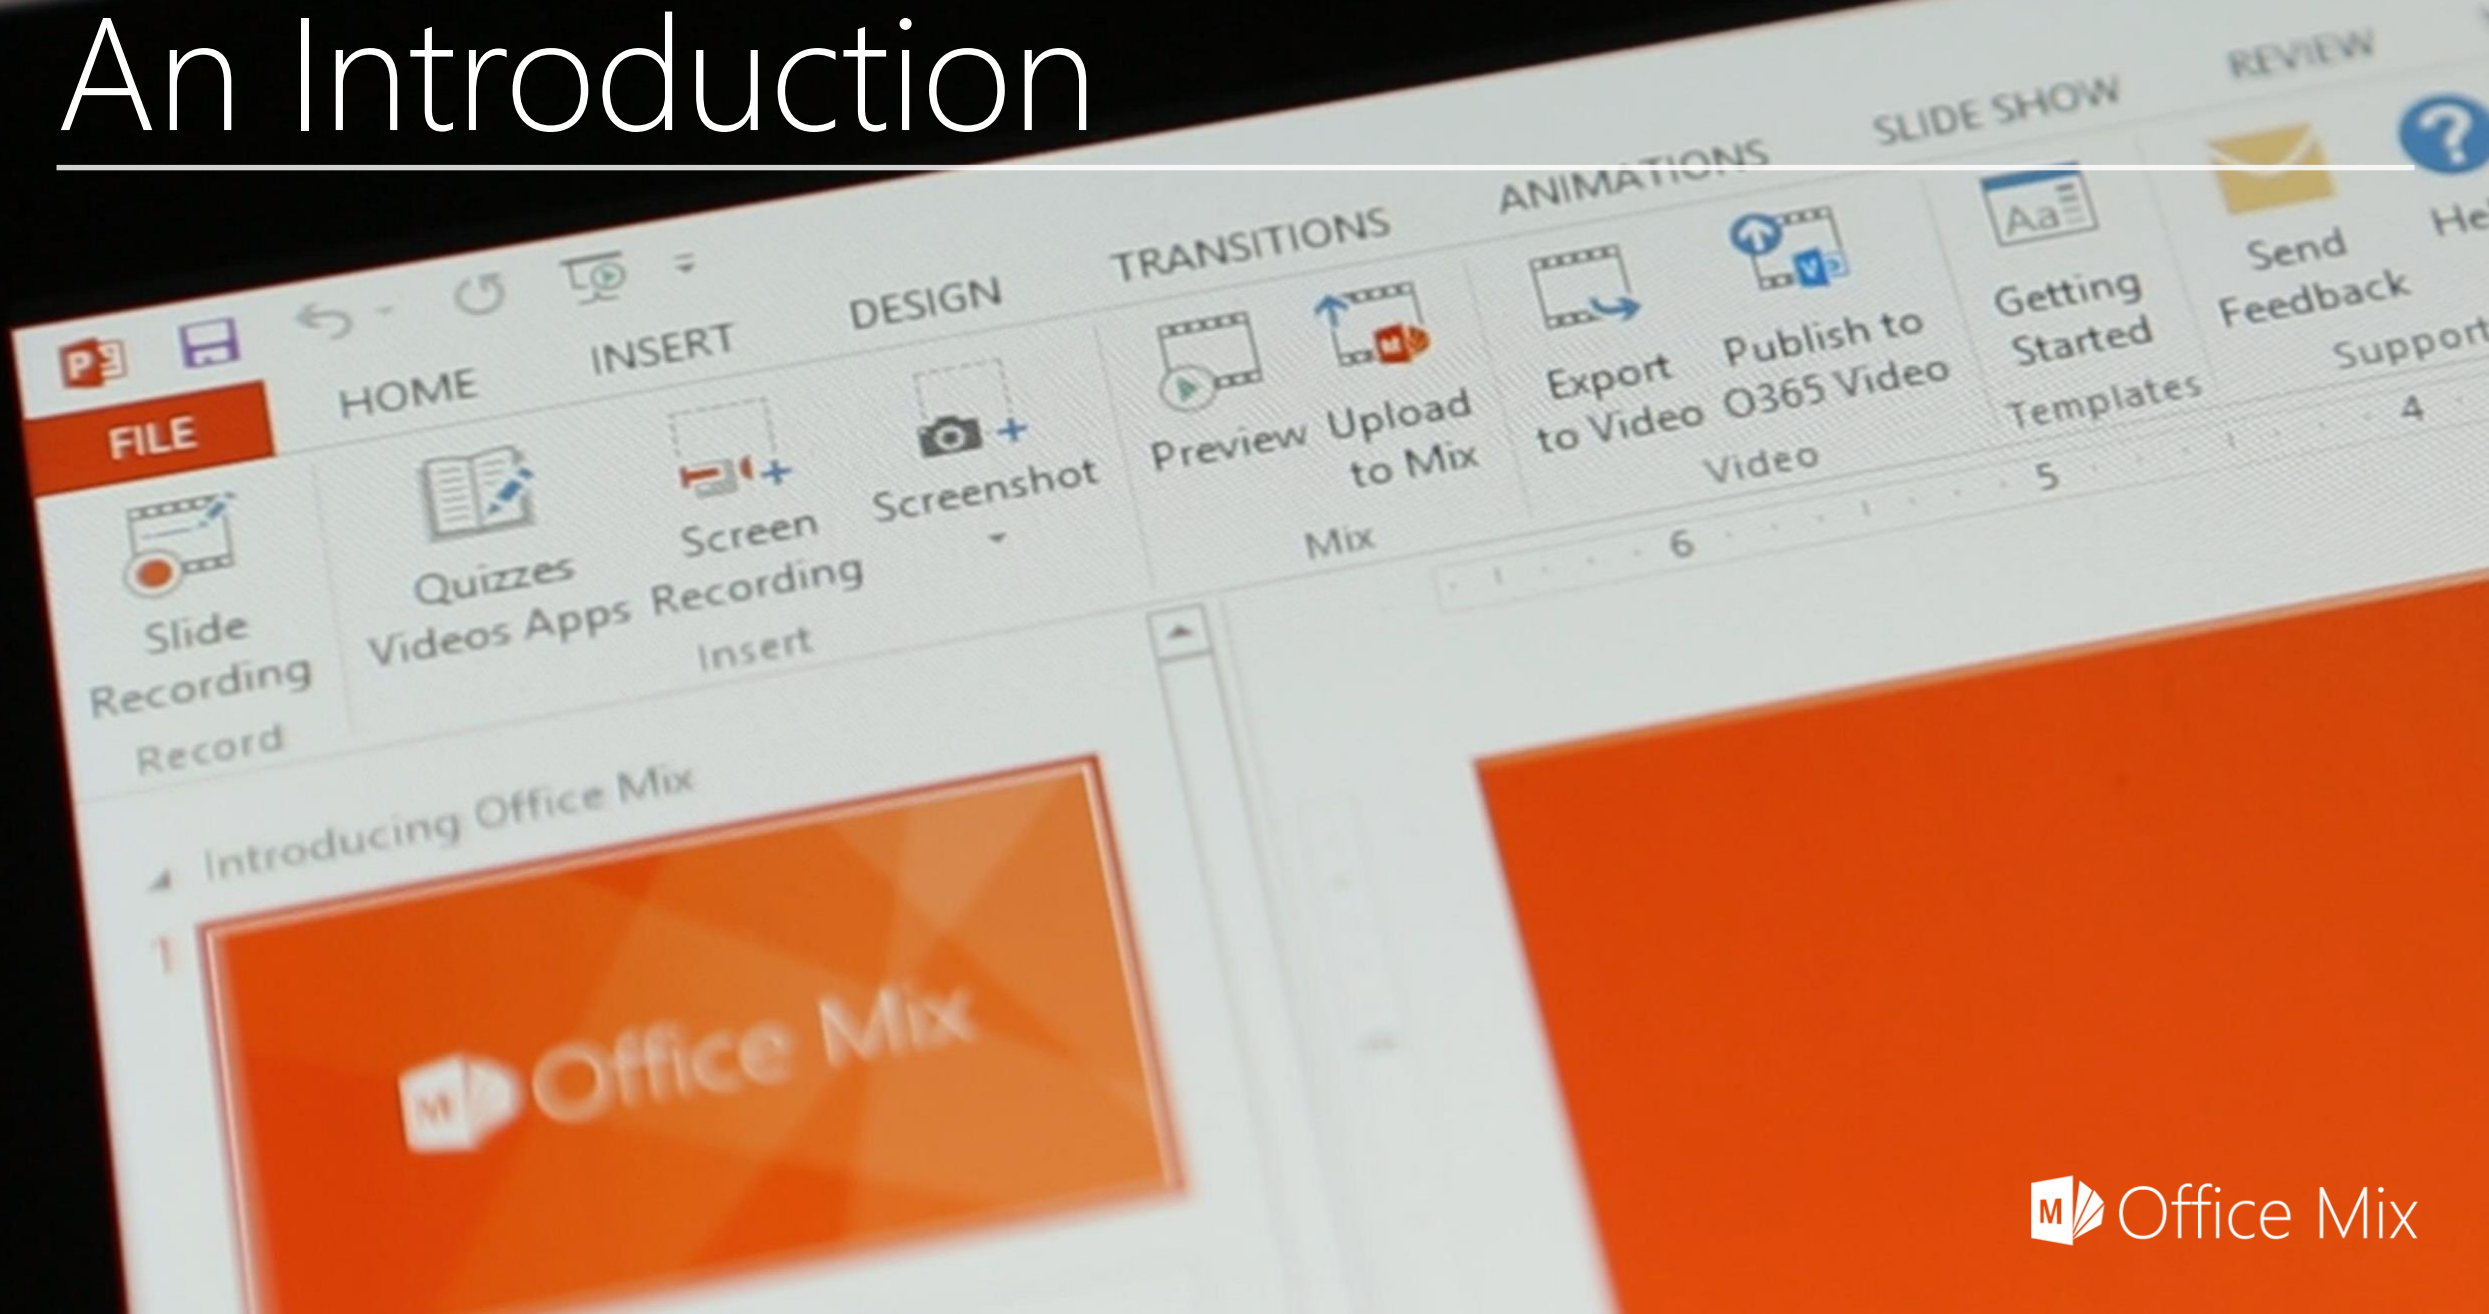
An Introduction

FILE HOME INSERT DESIGN TRANSITIONS ANIMATIONS SLIDE SHOW REVIEW

Slide Recording
Record

Quizzes Videos Apps Screen Recording Screenshot
Insert

Preview Upload to Mix
Mix

Export to Video Publish to O365 Video
Video

Getting Started
Templates

Send Feedback
Support

He

6 5 4

Introducing Office Mix

1

Office Mix

Office Mix